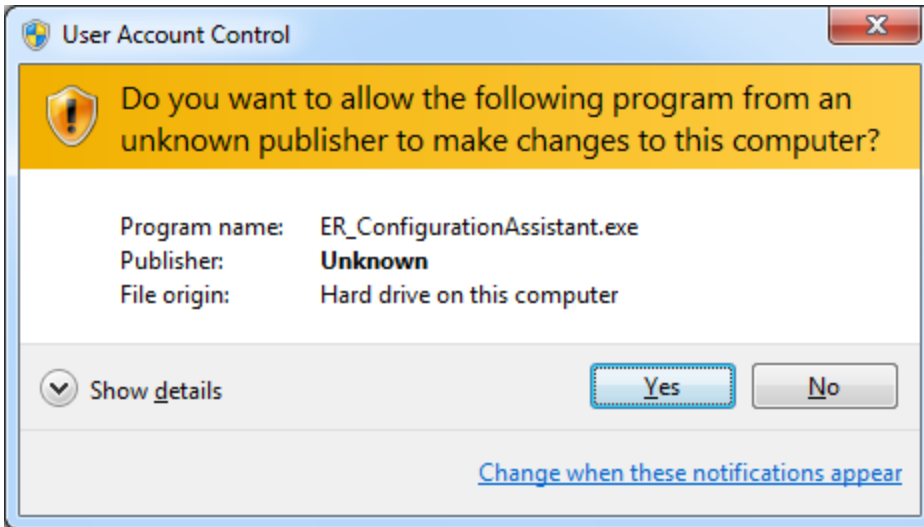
User Account Control

Do you want to allow the following program from an unknown publisher to make changes to this computer?

| | |
|---|---|
| Program name: | ER_ConfigurationAssistant.exe |
| Publisher: | Unknown |
| File origin: | Hard drive on this computer |

Show details

Yes

No

Change when these notifications appear